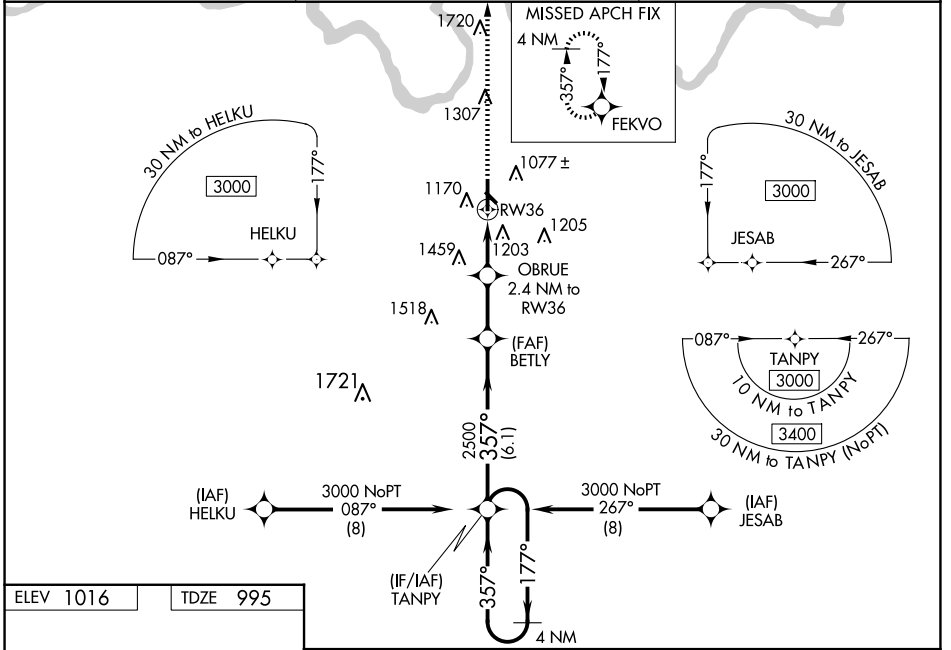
MISSED APCH FIX
4 NM
357°
177°
FEKVO

1720
1307
1077 ±
1170
RW36
1205
1203
1459
OBRUE
2.4 NM to
RW36
1518
(FAF)
BETLY
1721

30 NM to HELKU
177°
3000
HELKU
087°

30 NM to JESAB
177°
3000
JESAB
267°

087°
267°
TANPY
3000
10 NM to TANPY
3400
30 NM to TANPY (NoPT)

2500
357°
(6.1)

(IAF)
HELKU
3000 NoPT
087°
(8)

3000 NoPT
267°
(8)
(IAF)
JESAB

(IF/IAF)
TANPY
357°
177°
4 NM

ELEV 1016
TDZE 995